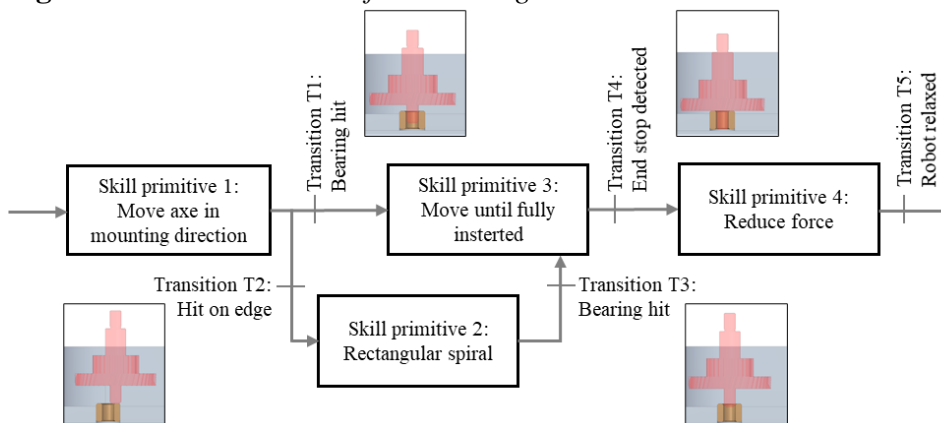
Skill primitive 1: Move axe in mounting direction

Transition T1: Bearing hit

Skill primitive 3: Move until fully insterted

Transition T4: End stop detected

Skill primitive 4: Reduce force

Transition T5: Robot relaxed

Transition T2: Hit on edge

Skill primitive 2: Rectangular spiral

Transition T3: Bearing hit